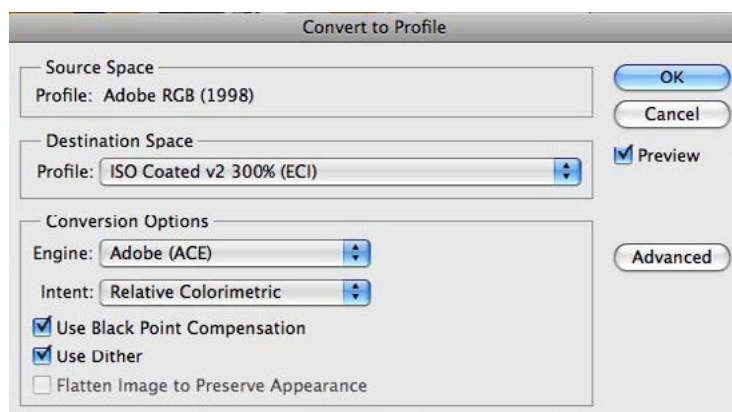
Convert to Profile

Source Space
Profile: Adobe RGB (1998)

Destination Space
Profile: ISO Coated v2 300% (ECI)

Conversion Options
Engine: Adobe (ACE)
Intent: Relative Colorimetric
Use Black Point Compensation
Use Dither
Flatten Image to Preserve Appearance

OK
Cancel
Preview

Advanced